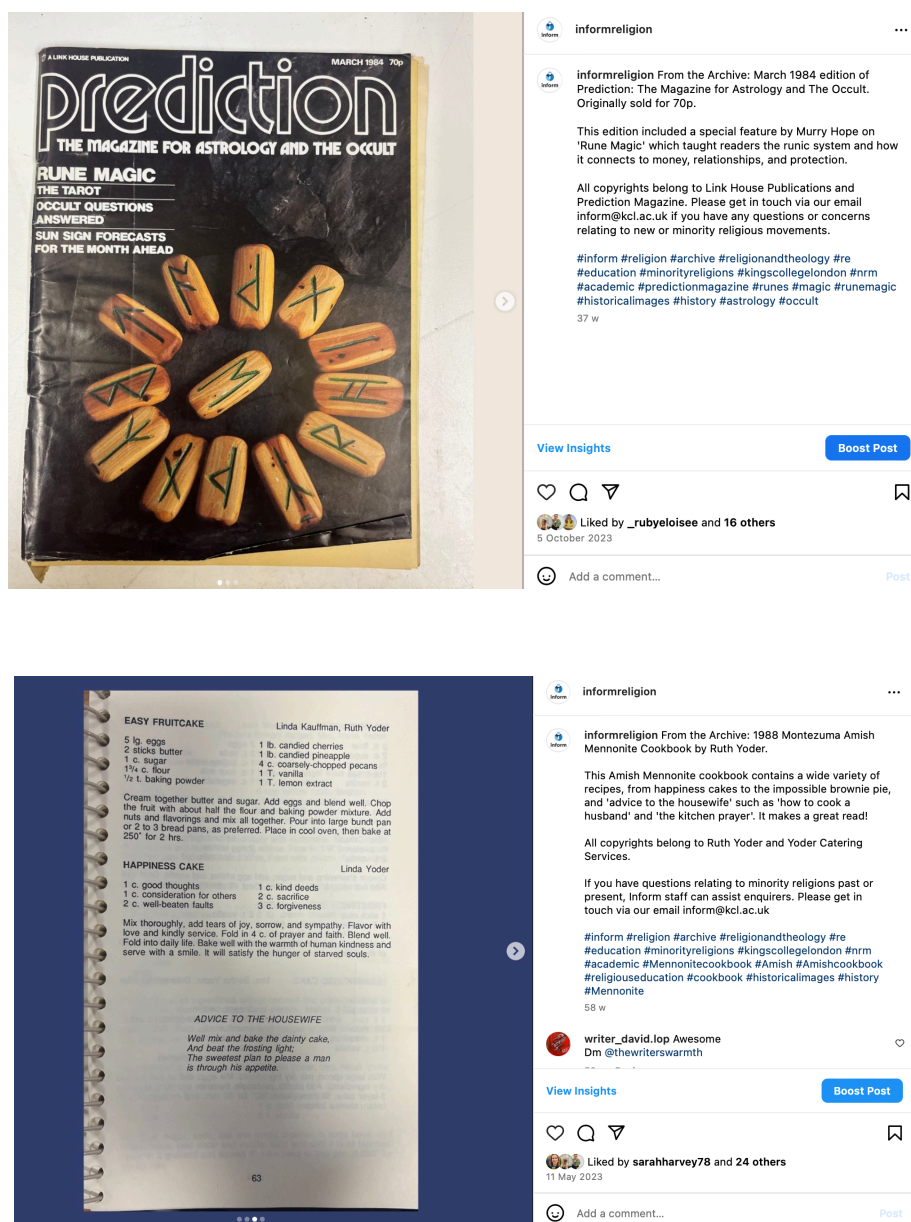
A LINK HOUSE PUBLICATION

MARCH 1984 70p

prediction

THE MAGAZINE FOR ASTROLOGY AND THE OCCULT

RUNE MAGIC

THE TAROT

OCCULT QUESTIONS ANSWERED

SUN SIGN FORECASTS FOR THE MONTH AHEAD

Inform

informreligion

informreligion From the Archive: March 1984 edition of Prediction: The Magazine for Astrology and The Occult. Originally sold for 70p.

This edition included a special feature by Murry Hope on 'Rune Magic' which taught readers the runic system and how it connects to money, relationships, and protection.

All copyrights belong to Link House Publications and Prediction Magazine. Please get in touch via our email inform@kcl.ac.uk if you have any questions or concerns relating to new or minority religious movements.

#inform #religion #archive #religionandtheology #re #education #minorityreligions #kingscollegelondon #nrm #academic #predictionmagazine #runes #magic #runemagic #historicalimages #history #astrology #occult

37 w

View Insights

Boost Post

Liked by _rubyeloisee and 16 others

5 October 2023

Add a comment...

Post

EASY FRUITCAKE

Linda Kaufman, Ruth Yoder

5 lg. eggs
2 sticks butter
1 c. sugar
$1\frac{3}{4}$ c. flour
$\frac{1}{2}$ t. baking powder

1 lb. candied cherries
1 lb. candied pineapple
4 c. coarsely-chopped pecans
1 T. vanilla
1 T. lemon extract

Cream together butter and sugar. Add eggs and blend well. Chop the fruit with about half the flour and baking powder mixture. Add nuts and flavorings and mix all together. Pour into large bundt pan or 2 to 3 bread pans, as preferred. Place in cool oven, then bake at 250° for 2 hrs.

HAPPINESS CAKE

Linda Yoder

1 c. good thoughts
1 c. consideration for others
2 c. well-beaten faults

1 c. kind deeds
2 c. sacrifice
3 c. forgiveness

Mix thoroughly, add tears of joy, sorrow, and sympathy. Flavor with love and kindly service. Fold in 4 c. of prayer and faith. Blend well. Fold into daily life. Bake well with the warmth of human kindness and serve with a smile. It will satisfy the hunger of starved souls.

ADVICE TO THE HOUSEWIFE

Well mix and bake the dainty cake,
And beat the frosting light;
The sweetest plan to please a man
is through his appetite.

63

informreligion

informreligion From the Archive: 1988 Montezuma Amish Mennonite Cookbook by Ruth Yoder.

This Amish Mennonite cookbook contains a wide variety of recipes, from happiness cakes to the impossible brownie pie, and 'advice to the housewife' such as 'how to cook a husband' and 'the kitchen prayer'. It makes a great read!

All copyrights belong to Ruth Yoder and Yoder Catering Services.

If you have questions relating to minority religions past or present, Inform staff can assist enquirers. Please get in touch via our email inform@kcl.ac.uk

#inform #religion #archive #religionandtheology #re #education #minorityreligions #kingscollegelondon #nrm #academic #Mennonitecookbook #Amish #Amishcookbook #religiouseducation #cookbook #historicalimages #history #Mennonite

58 w

writer_david.lop Awesome Dm @thewriterswarmth

View Insights

Boost Post

Liked by sarahharvey78 and 24 others

11 May 2023

Add a comment...

Post